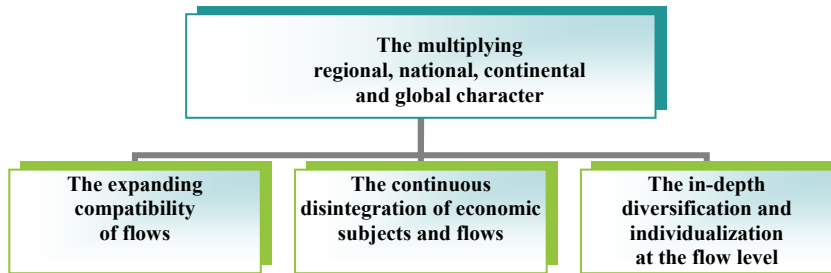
The multiplying regional, national, continental and global character

The expanding compatibility of flows

The continuous disintegration of economic subjects and flows

The in-depth diversification and individualization at the flow level